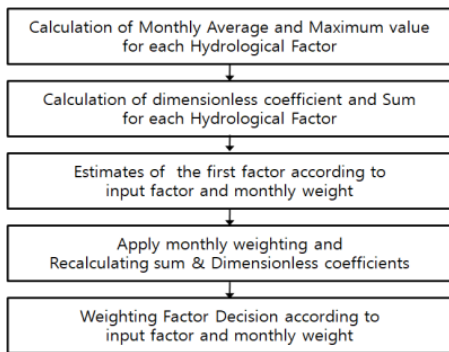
Calculation of Monthly Average and Maximum value for each Hydrological Factor

Calculation of dimensionless coefficient and Sum for each Hydrological Factor

Estimates of the first factor according to input factor and monthly weight

Apply monthly weighting and Recalculating sum & Dimensionless coefficients

Weighting Factor Decision according to input factor and monthly weight